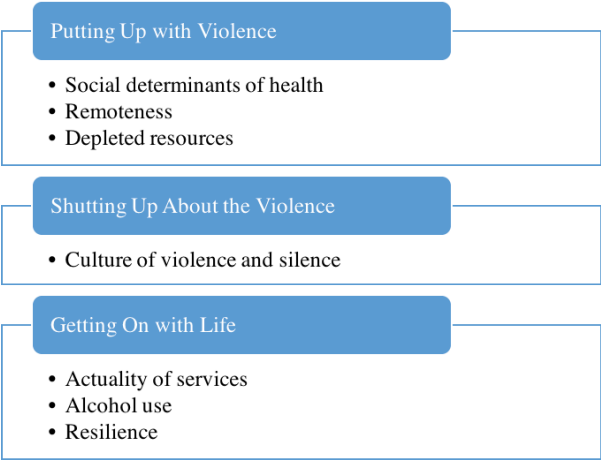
Putting Up with Violence

- Social determinants of health
- Remoteness
- Depleted resources

Shutting Up About the Violence

- Culture of violence and silence

Getting On with Life

- Actuality of services
- Alcohol use
- Resilience